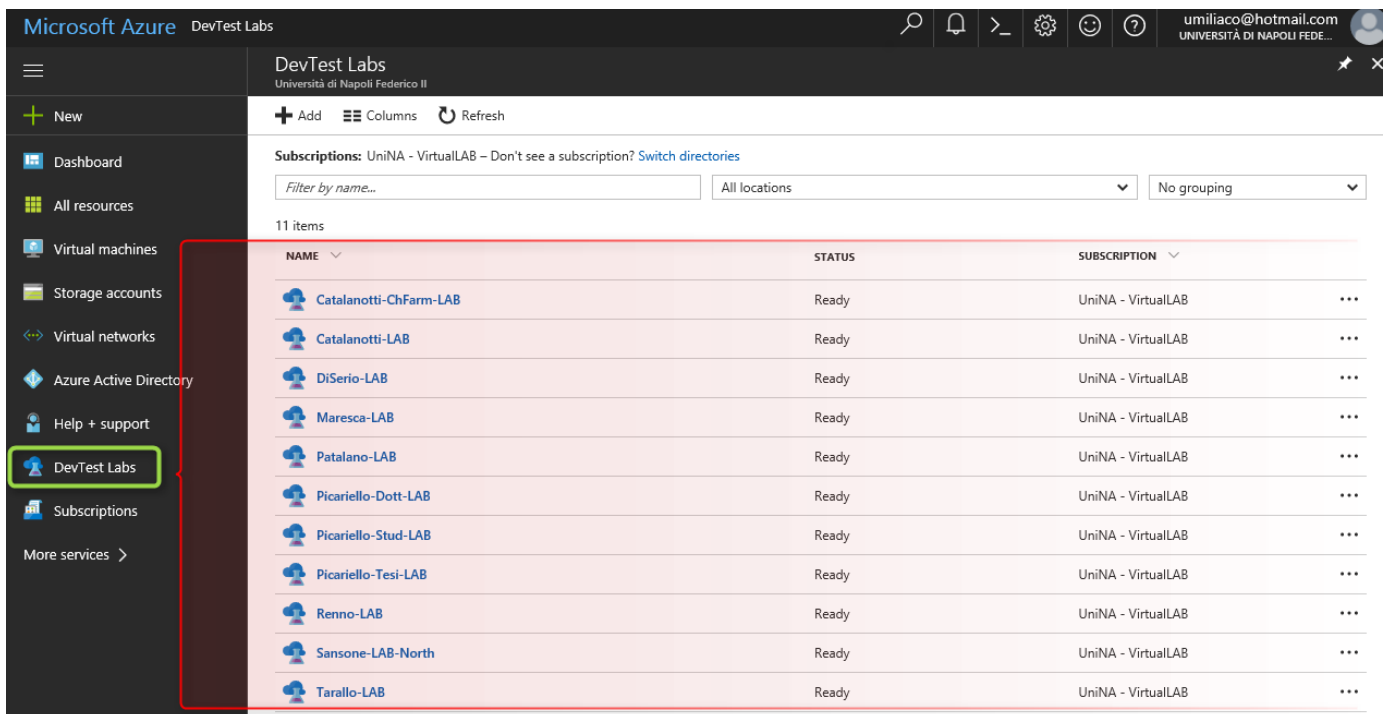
Microsoft Azure DevTest Labs

umiliaco@hotmail.com
UNIVERSITÀ DI NAPOLI FEDE...

+ New
Dashboard
All resources
Virtual machines
Storage accounts
Virtual networks
Azure Active Directory
Help + support
DevTest Labs
Subscriptions
More services >

DevTest Labs
Università di Napoli Federico II

Add Columns Refresh

Subscriptions: UniNA - VirtualLAB – Don't see a subscription? Switch directories

Filter by name...
All locations
No grouping

11 items

| NAME | STATUS | SUBSCRIPTION | |
|---|---|---|---|
| Catalanotti-ChFarm-LAB | Ready | UniNA - VirtualLAB | ••• |
| Catalanotti-LAB | Ready | UniNA - VirtualLAB | ••• |
| DiSerio-LAB | Ready | UniNA - VirtualLAB | ••• |
| Maresca-LAB | Ready | UniNA - VirtualLAB | ••• |
| Patalano-LAB | Ready | UniNA - VirtualLAB | ••• |
| Picariello-Dott-LAB | Ready | UniNA - VirtualLAB | ••• |
| Picariello-Stud-LAB | Ready | UniNA - VirtualLAB | ••• |
| Picariello-Tesi-LAB | Ready | UniNA - VirtualLAB | ••• |
| Renno-LAB | Ready | UniNA - VirtualLAB | ••• |
| Sansone-LAB-North | Ready | UniNA - VirtualLAB | ••• |
| Tarallo-LAB | Ready | UniNA - VirtualLAB | ••• |